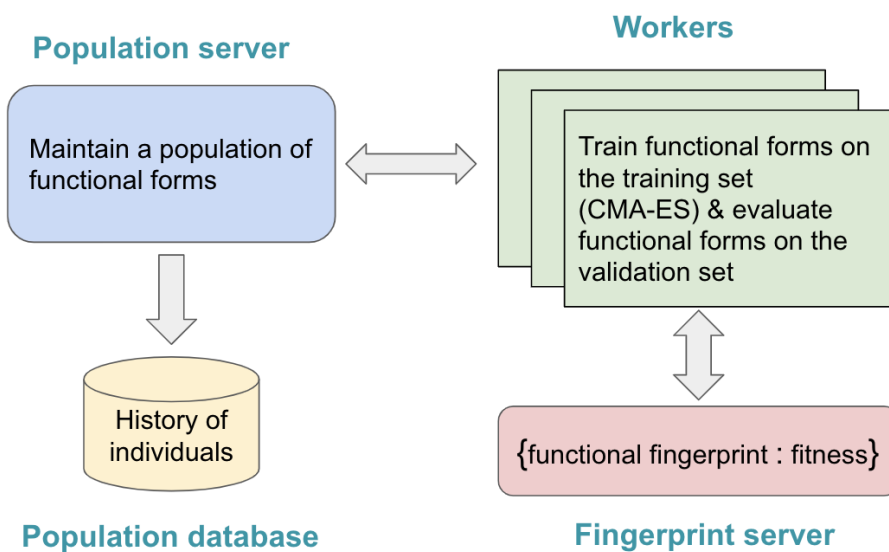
Population server

Maintain a population of functional forms

Workers

Train functional forms on the training set (CMA-ES) & evaluate functional forms on the validation set

History of individuals

Population database

{functional fingerprint : fitness}

Fingerprint server